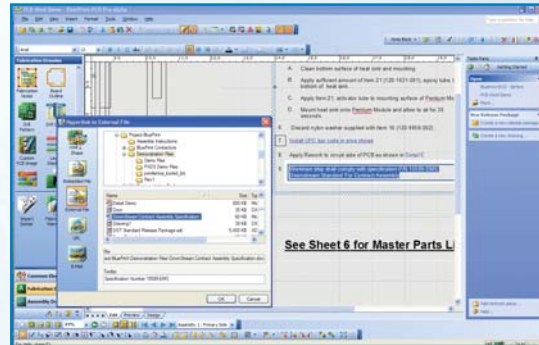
A. Clean bottom surface of heat sink and mounting

B. Apply sufficient amount of Item 21 (120-1031-001), epoxy tube to bottom of heat sink.

C. Apply Item 21, activator tube to mounting surface of Pentium Mo

D. Mount heat sink onto Pentium Module and allow to air for 30 seconds.

4. Discard nylon washer supplied with item 16 (120-9959-002)

7. Install I/O bus cable in area shown

8. Apply Rework to circuit side of PCB as shown in Detail C

9. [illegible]

See Sheet 6 for Master Parts Li

Paper link to External File

Project BluePrint

Assembly Instructions

BluePrint Connections

Demonstration Files

Demo Files

Name

Detail Demo

Door

DownStream Contract Assembly Specification

Drawing1

DST Standard Release Package.sdl

OK

Cancel

Fabrication Overview

Common Documents

Fabrication Drawing

Assembly Drawing

Getting Started

Open

New Release Package

Getting Started